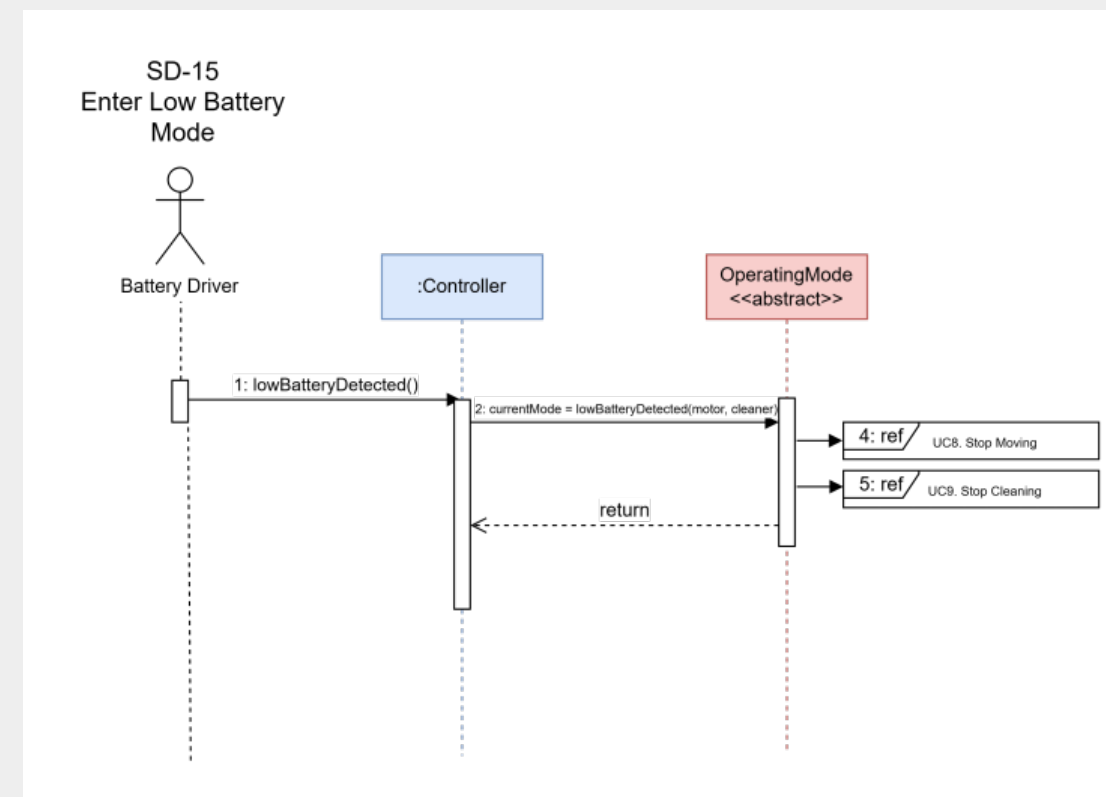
SD-15
Enter Low Battery Mode

Battery Driver

:Controller

OperatingMode
<<abstract>>

1: lowBatteryDetected()

2: currentMode = lowBatteryDetected(motor, cleaner)

4: ref UC8. Stop Moving

5: ref UC9. Stop Cleaning

return